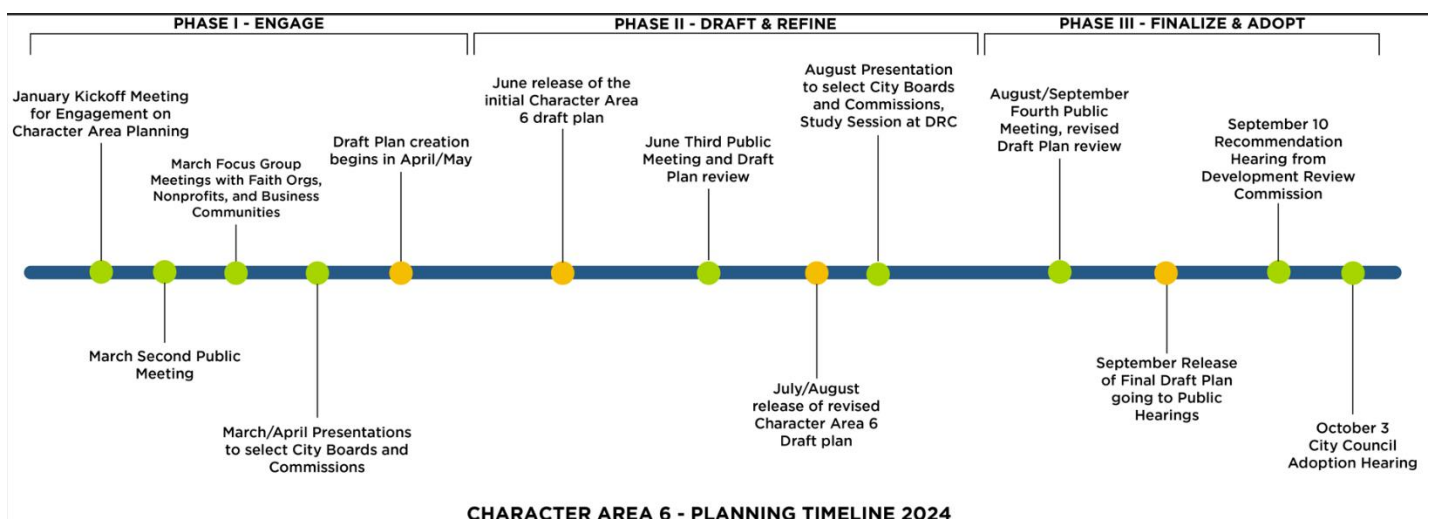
PHASE I - ENGAGE

PHASE II - DRAFT & REFINE

PHASE III - FINALIZE & ADOPT

January Kickoff Meeting for Engagement on Character Area Planning

March Focus Group Meetings with Faith Orgs, Nonprofits, and Business Communities

Draft Plan creation begins in April/May

June release of the initial Character Area 6 draft plan

June Third Public Meeting and Draft Plan review

August Presentation to select City Boards and Commissions, Study Session at DRC

August/September Fourth Public Meeting, revised Draft Plan review

September 10 Recommendation Hearing from Development Review Commission

March Second Public Meeting

March/April Presentations to select City Boards and Commissions

July/August release of revised Character Area 6 Draft plan

September Release of Final Draft Plan going to Public Hearings

October 3 City Council Adoption Hearing

CHARACTER AREA 6 - PLANNING TIMELINE 2024